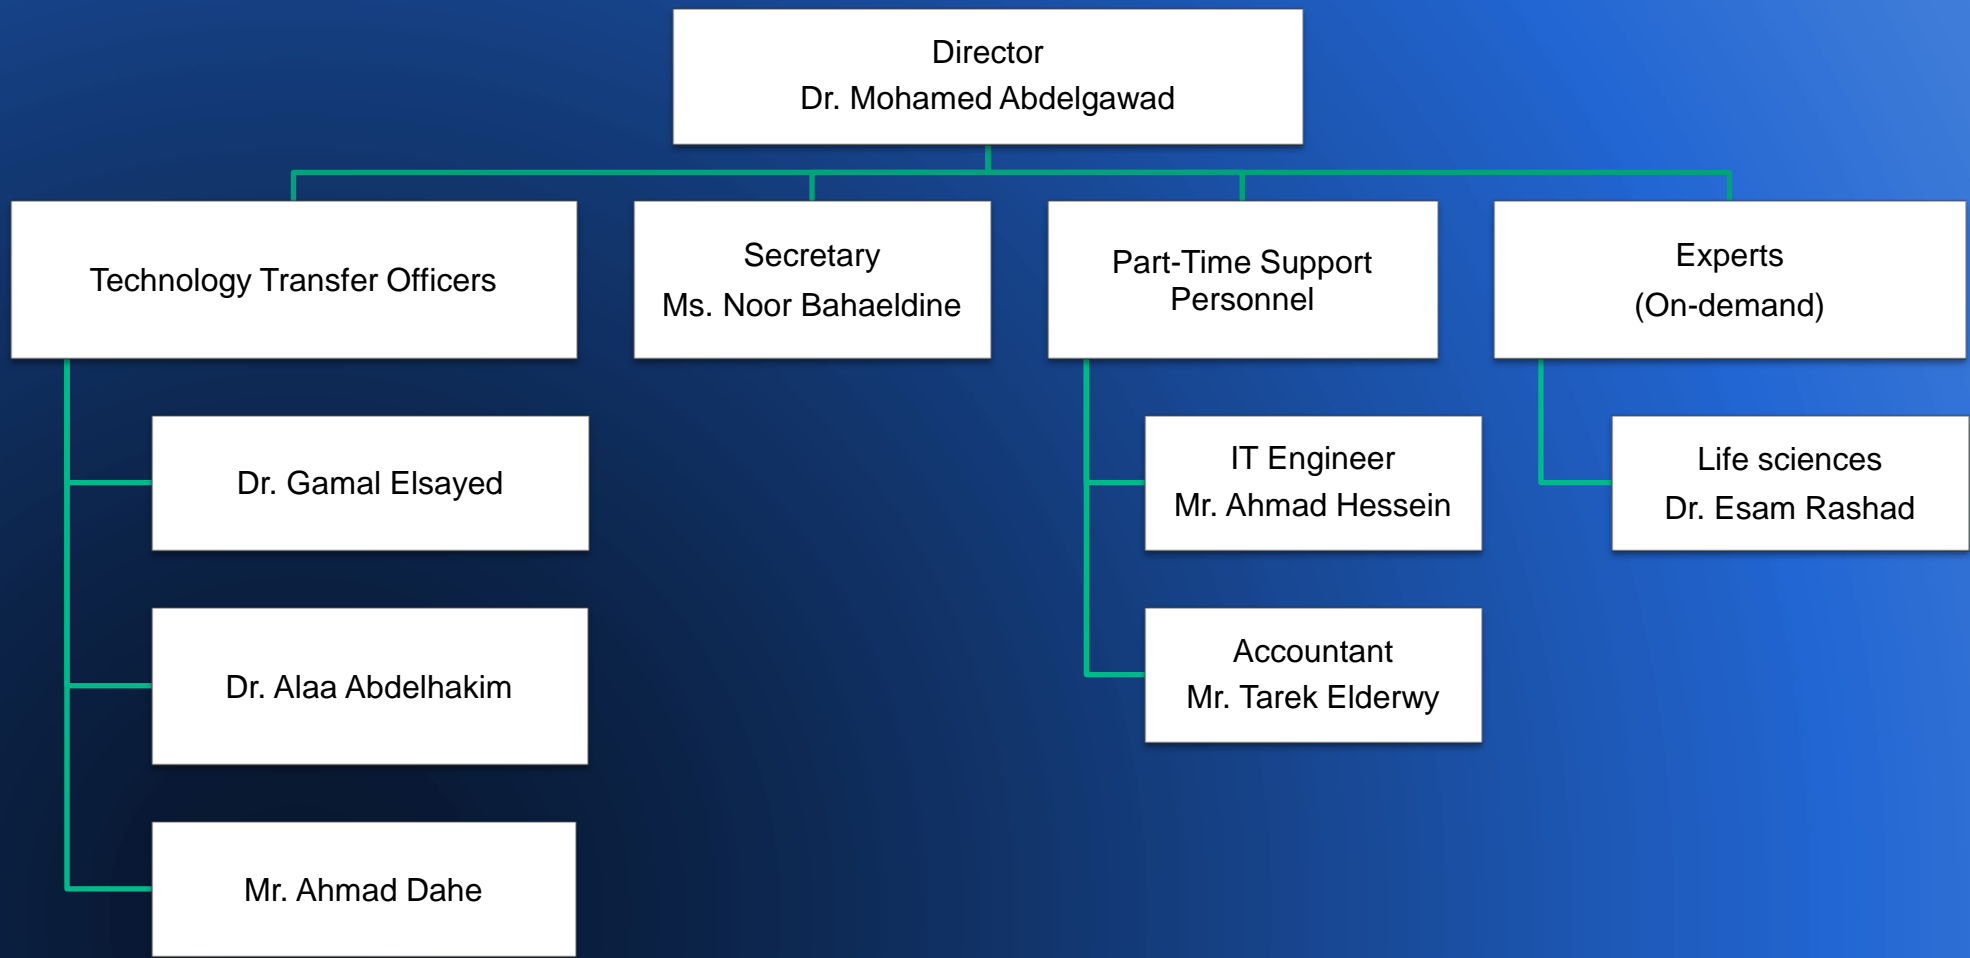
Director
Dr. Mohamed Abdelgawad

Technology Transfer Officers

Secretary
Ms. Noor Bahaeldine

Part-Time Support Personnel

Experts
(On-demand)

Dr. Gamal Elsayed

Dr. Alaa Abdelhakim

Mr. Ahmad Dahe

IT Engineer
Mr. Ahmad Hessein

Accountant
Mr. Tarek Elderwy

Life sciences
Dr. Esam Rashad